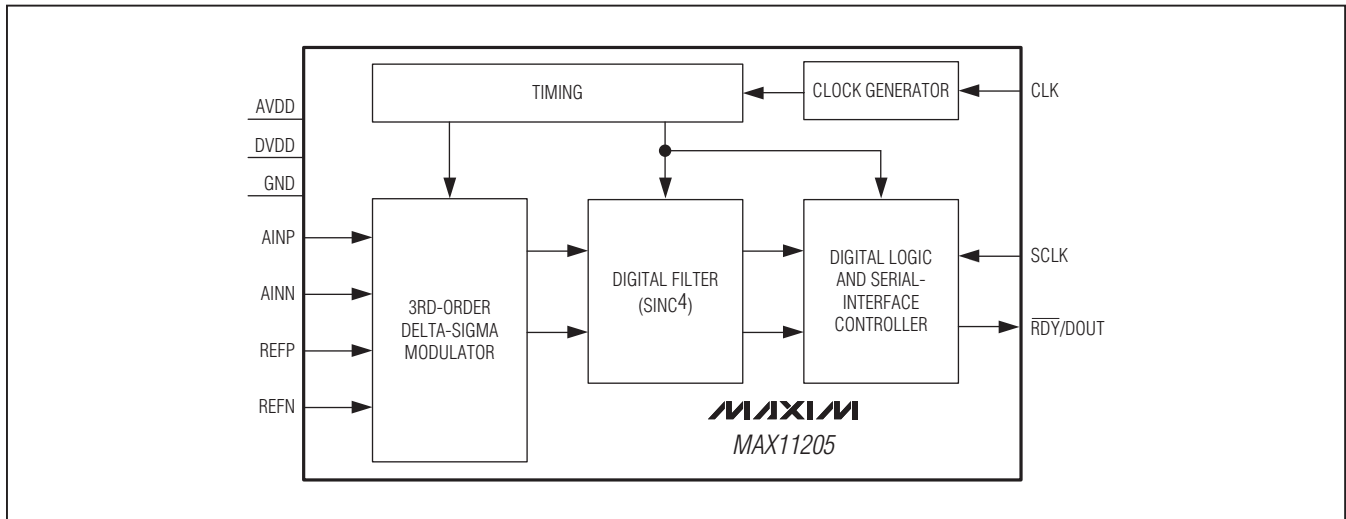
AVDD
DVDD
GND
AINP
AINN
REFP
REFN

TIMING

CLOCK GENERATOR

CLK

3RD-ORDER DELTA-SIGMA MODULATOR

DIGITAL FILTER ($SINC^4$)

DIGITAL LOGIC AND SERIAL-INTERFACE CONTROLLER

SCLK

$\overline{RDY}$/DOUT

MAXIM

MAX11205